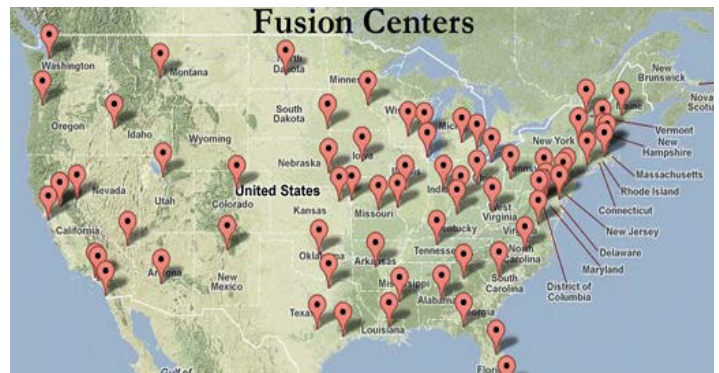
Fusion Centers

Washington
Montana
North Dakota
Minnesota
New Brunswick
Nova
Oregon
Idaho
South Dakota
Wisconsin
Michigan
Maine
Vermont
New Hampshire
Massachusetts
Rhode Island
Connecticut
New Jersey
Delaware
Maryland
District of Columbia
Wyoming
Nebraska
Iowa
New York
Nevada
Utah
United States
Colorado
Kansas
Missouri
Indiana
West Virginia
Virginia
California
Kentucky
Tennessee
North Carolina
Oklahoma
Arkansas
Arizona
New Mexico
South Carolina
Mississippi
Alabama
Georgia
Texas
Louisiana
Florida
Gulf of